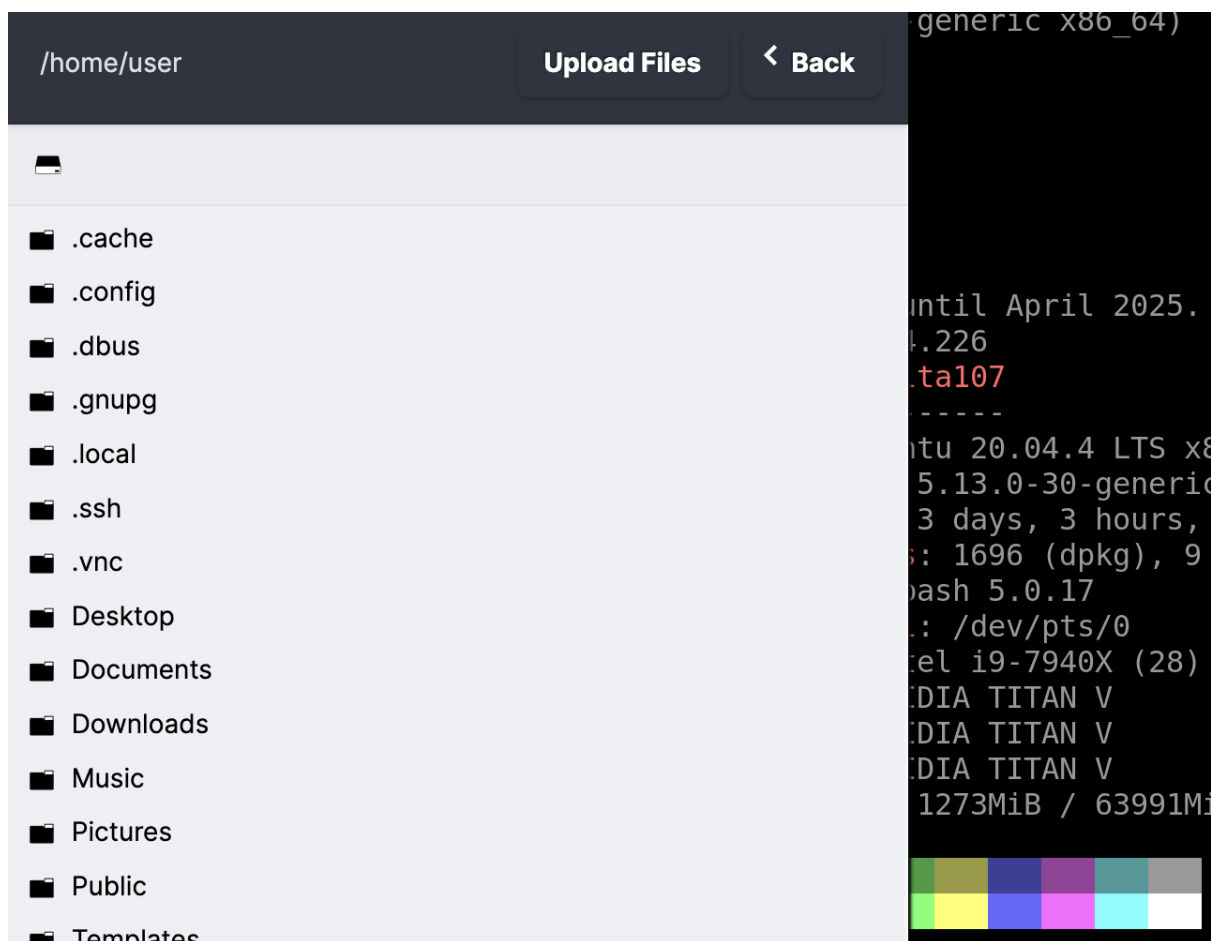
/home/user

Upload Files

< Back

.cache
.config
.dbus
.gnupg
.local
.ssh
.vnc
Desktop
Documents
Downloads
Music
Pictures
Public
Templates

-generic x86_64)

until April 2025.
4.226
ta107
------
ntu 20.04.4 LTS x8
5.13.0-30-generic
3 days, 3 hours,
s: 1696 (dpkg), 9
bash 5.0.17
l: /dev/pts/0
tel i9-7940X (28)
IDIA TITAN V
IDIA TITAN V
IDIA TITAN V
1273MiB / 63991Mi